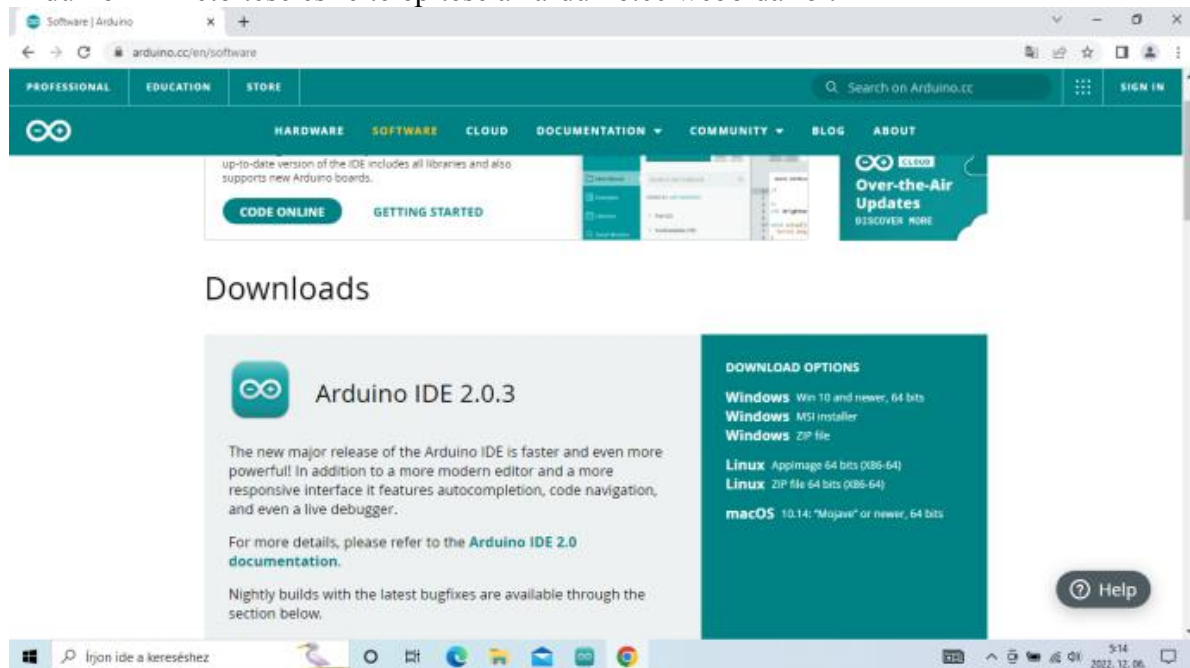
Software | Arduino

arduino.cc/en/software

PROFESSIONAL EDUCATION STORE

Search on Arduino.cc

SIGN IN

HARDWARE SOFTWARE CLOUD DOCUMENTATION ▾ COMMUNITY ▾ BLOG ABOUT

up-to-date version of the IDE includes all libraries and also supports new Arduino boards.

CODE ONLINE GETTING STARTED

CLOUD

Over-the-Air Updates

DISCOVER MORE

Downloads

Arduino IDE 2.0.3

The new major release of the Arduino IDE is faster and even more powerful! In addition to a more modern editor and a more responsive interface it features autocompletion, code navigation, and even a live debugger.

For more details, please refer to the Arduino IDE 2.0 documentation.

Nightly builds with the latest bugfixes are available through the section below.

DOWNLOAD OPTIONS

Windows Win 10 and newer, 64 bits
Windows MSI installer
Windows ZIP file

Linux AppImage 64 bits (X86-64)
Linux ZIP file 64 bits (X86-64)

macOS 10.14: "Mojave" or newer, 64 bits

Help

Írjon ide a kereséshez

9:14
2022. 12. 06.